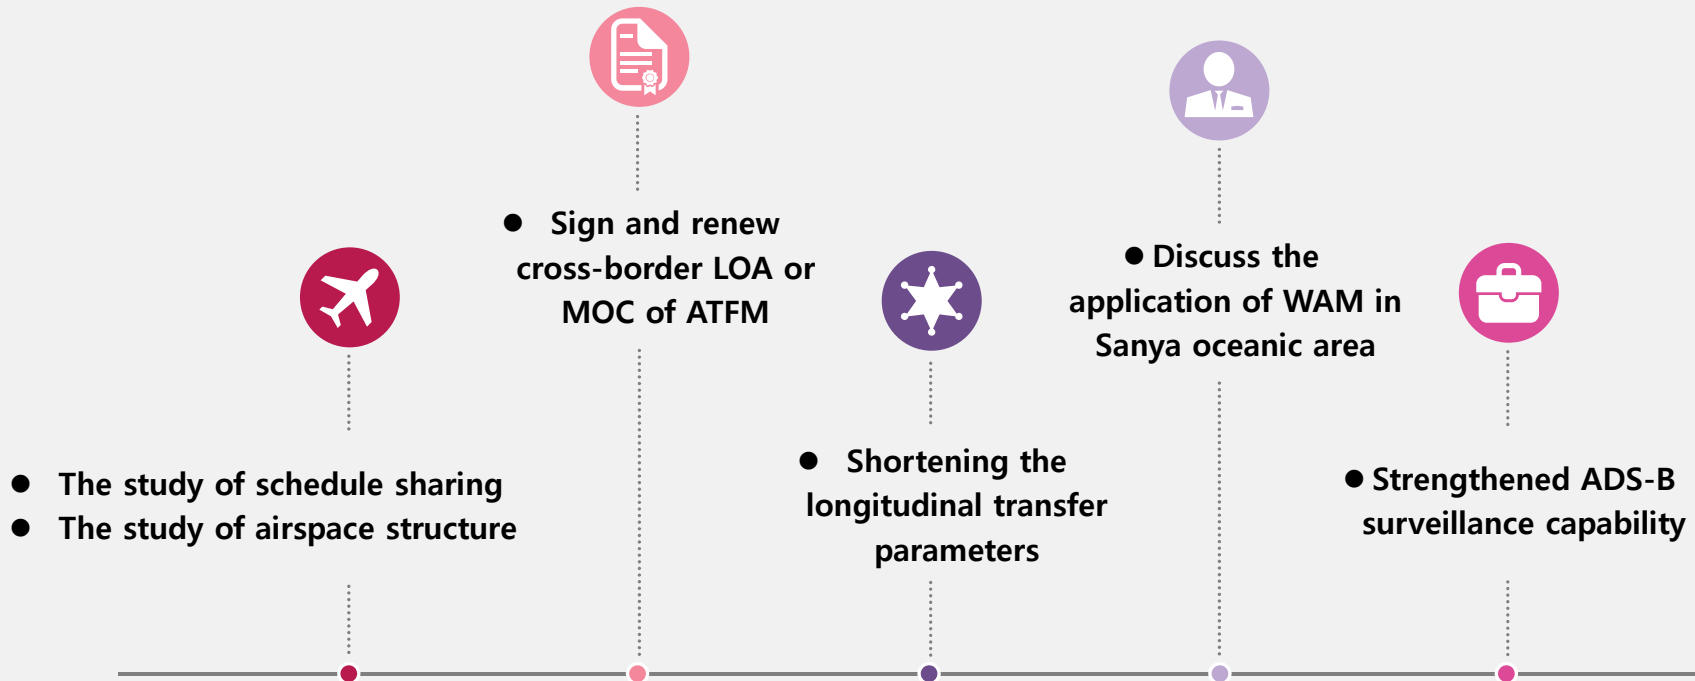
- The study of schedule sharing
- The study of airspace structure

- Sign and renew cross-border LOA or MOC of ATFM

- Shortening the longitudinal transfer parameters

- Discuss the application of WAM in Sanya oceanic area

- Strengthened ADS-B surveillance capability